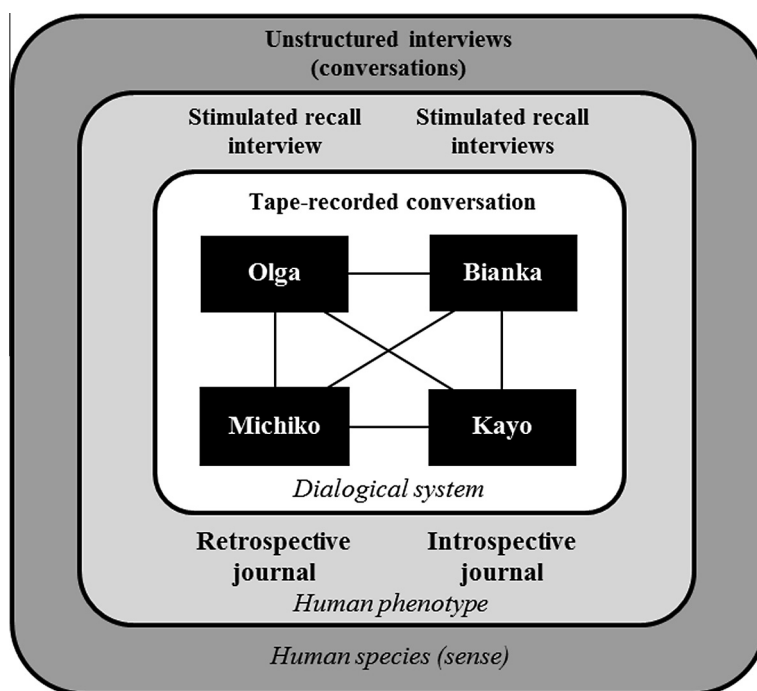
Unstructured interviews (conversations)

Stimulated recall interview

Stimulated recall interviews

Tape-recorded conversation

Olga

Bianka

Michiko

Kayo

*Dialogical system*

Retrospective journal

Introspective journal

*Human phenotype*

*Human species (sense)*